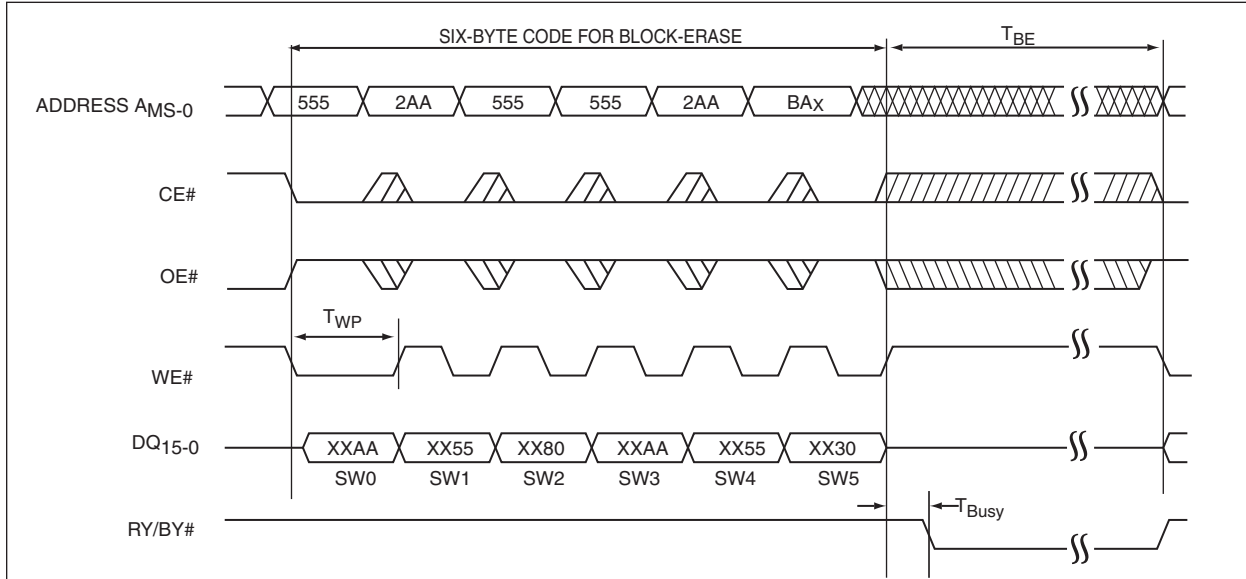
SIX-BYTE CODE FOR BLOCK-ERASE

$T_{BE}$

ADDRESS $A_{MS-0}$

555 2AA 555 555 2AA $BA_X$

CE#

OE#

$T_{WP}$

WE#

$DQ_{15-0}$

XXAA XX55 XX80 XXAA XX55 XX30

SW0 SW1 SW2 SW3 SW4 SW5

RY/BY#

$T_{Busy}$